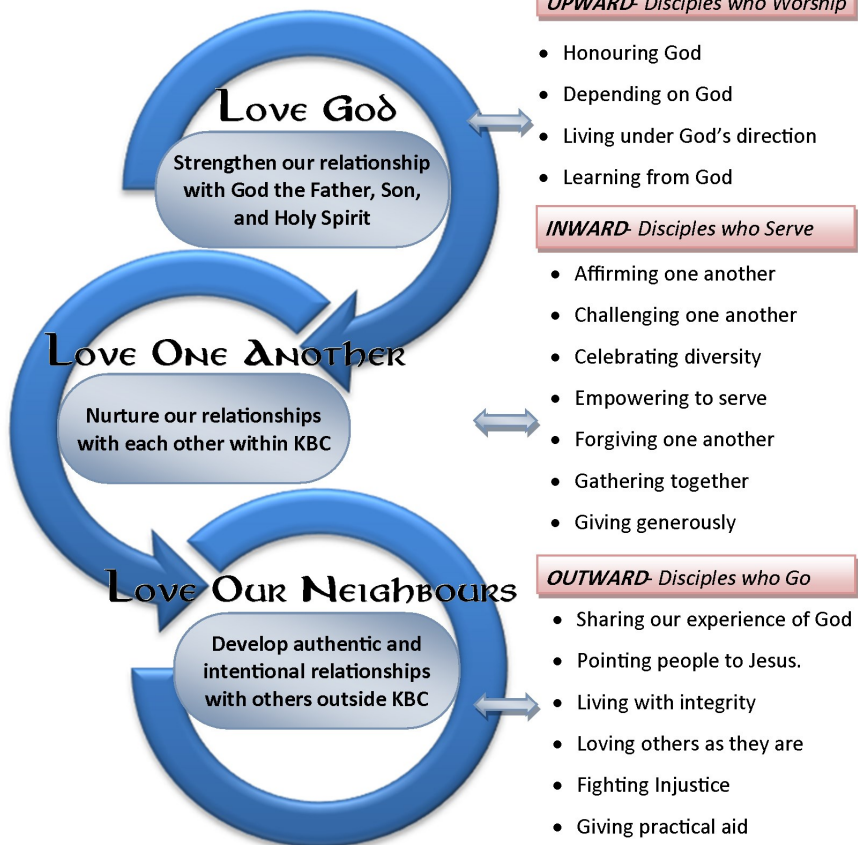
Love God

Strengthen our relationship with God the Father, Son, and Holy Spirit

Love One Another

Nurture our relationships with each other within KBC

Love Our Neighbours

Develop authentic and intentional relationships with others outside KBC

*UPWARD*- Disciples who Worship

- Honouring God
- Depending on God
- Living under God's direction
- Learning from God

*INWARD*- Disciples who Serve

- Affirming one another
- Challenging one another
- Celebrating diversity
- Empowering to serve
- Forgiving one another
- Gathering together
- Giving generously

*OUTWARD*- Disciples who Go

- Sharing our experience of God
- Pointing people to Jesus.
- Living with integrity
- Loving others as they are
- Fighting Injustice
- Giving practical aid